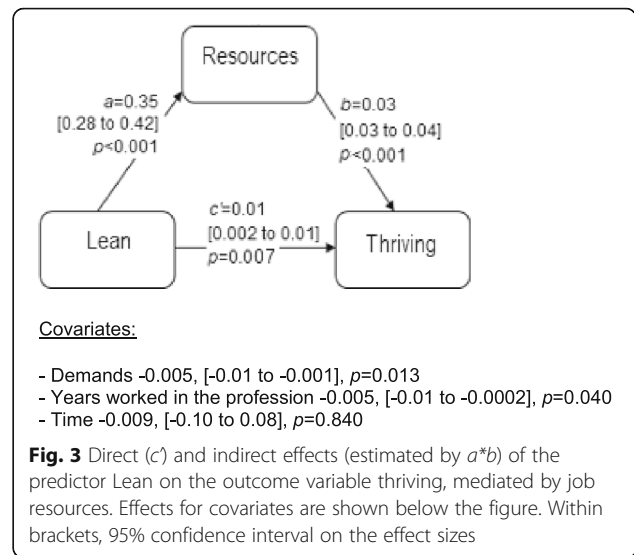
Resources

a=0.35
[0.28 to 0.42]
p<0.001

b=0.03
[0.03 to 0.04]
p<0.001

Lean

c'=0.01
[0.002 to 0.01]
p=0.007

Thriving

Covariates:

- Demands -0.005, [-0.01 to -0.001], p=0.013
- Years worked in the profession -0.005, [-0.01 to -0.0002], p=0.040
- Time -0.009, [-0.10 to 0.08], p=0.840

**Fig. 3** Direct (c') and indirect effects (estimated by a*b) of the predictor Lean on the outcome variable thriving, mediated by job resources. Effects for covariates are shown below the figure. Within brackets, 95% confidence interval on the effect sizes